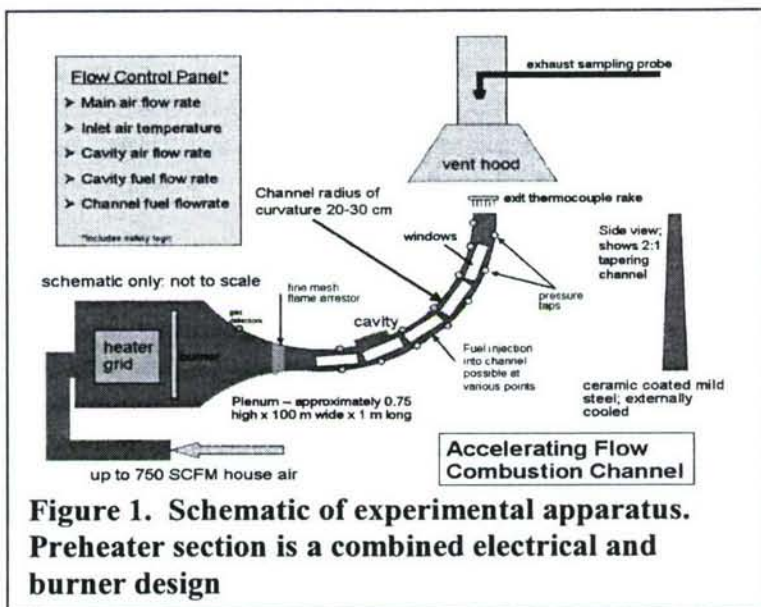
Flow Control Panel*
➤ Main air flow rate
➤ Inlet air temperature
➤ Cavity air flow rate
➤ Cavity fuel flow rate
➤ Channel fuel flowrate
*Includes safety logic

exhaust sampling probe

vent hood

exit thermocouple rake

Channel radius of curvature 20-30 cm

windows

Side view; shows 2:1 tapering channel

pressure taps

schematic only: not to scale

fine mesh flame arrestor

gas sensors

cavity

heater grid

burner

Fuel injection into channel possible at various points

Plenum – approximately 0.75 high x 100 m wide x 1 m long

ceramic coated mild steel; externally cooled

up to 750 SCFM house air

Accelerating Flow Combustion Channel

Figure 1. Schematic of experimental apparatus. Preheater section is a combined electrical and burner design